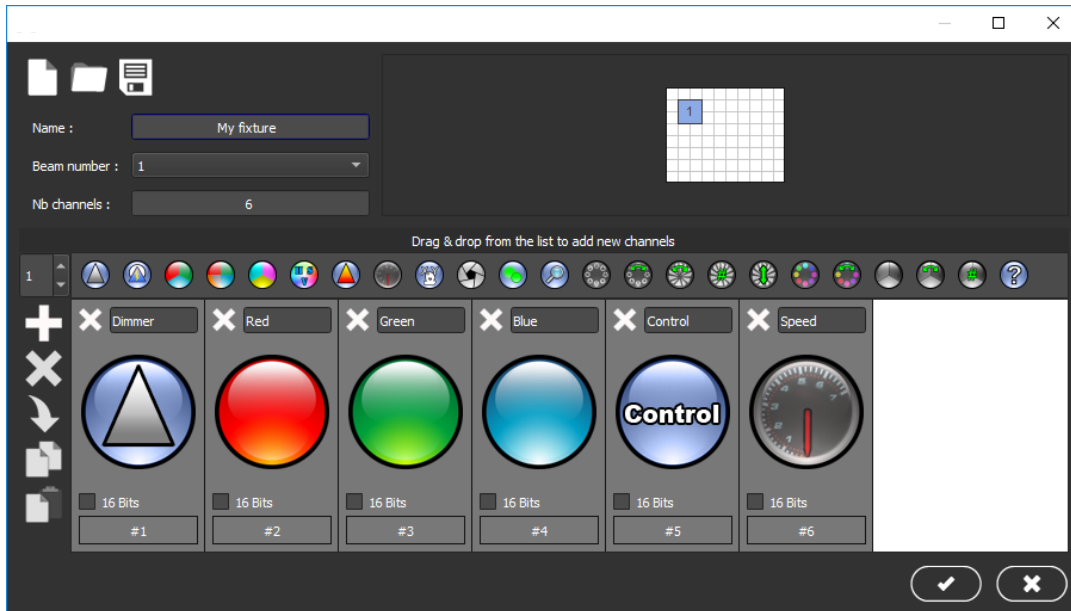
Name : My fixture

Beam number : 1

Nb channels : 6

1

Drag & drop from the list to add new channels

1

Dimmer

Red

Green

Blue

Control

Speed

Control

16 Bits

16 Bits

16 Bits

16 Bits

16 Bits

16 Bits

#1

#2

#3

#4

#5

#6